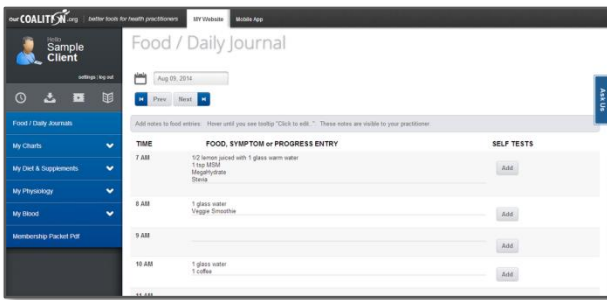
our COALITION.org | better tools for health practitioners | MY Website | Mobile App

Hello
Sample
Client

settings | log out

Food / Daily Journals
My Charts
My Diet & Supplements
My Physiology
My Blood
Membership Packet Pdf

Food / Daily Journal

Aug 09, 2014

Prev Next

Ask Us

Add notes to food entries: Hover until you see tooltip "Click to edit..." These notes are visible to your practitioner.

| TIME | FOOD, SYMPTOM or PROGRESS ENTRY | SELF TESTS |
|---|---|---|
| 7 AM | 1/2 lemon juiced with 1 glass warm water<br>1 tsp MSM<br>MegaHydrate<br>Stevia | Add |
| 8 AM | 1 glass water<br>Veggie Smoothie | Add |
| 9 AM | | Add |
| 10 AM | 1 glass water<br>1 coffee | Add |
| 11 AM | | |